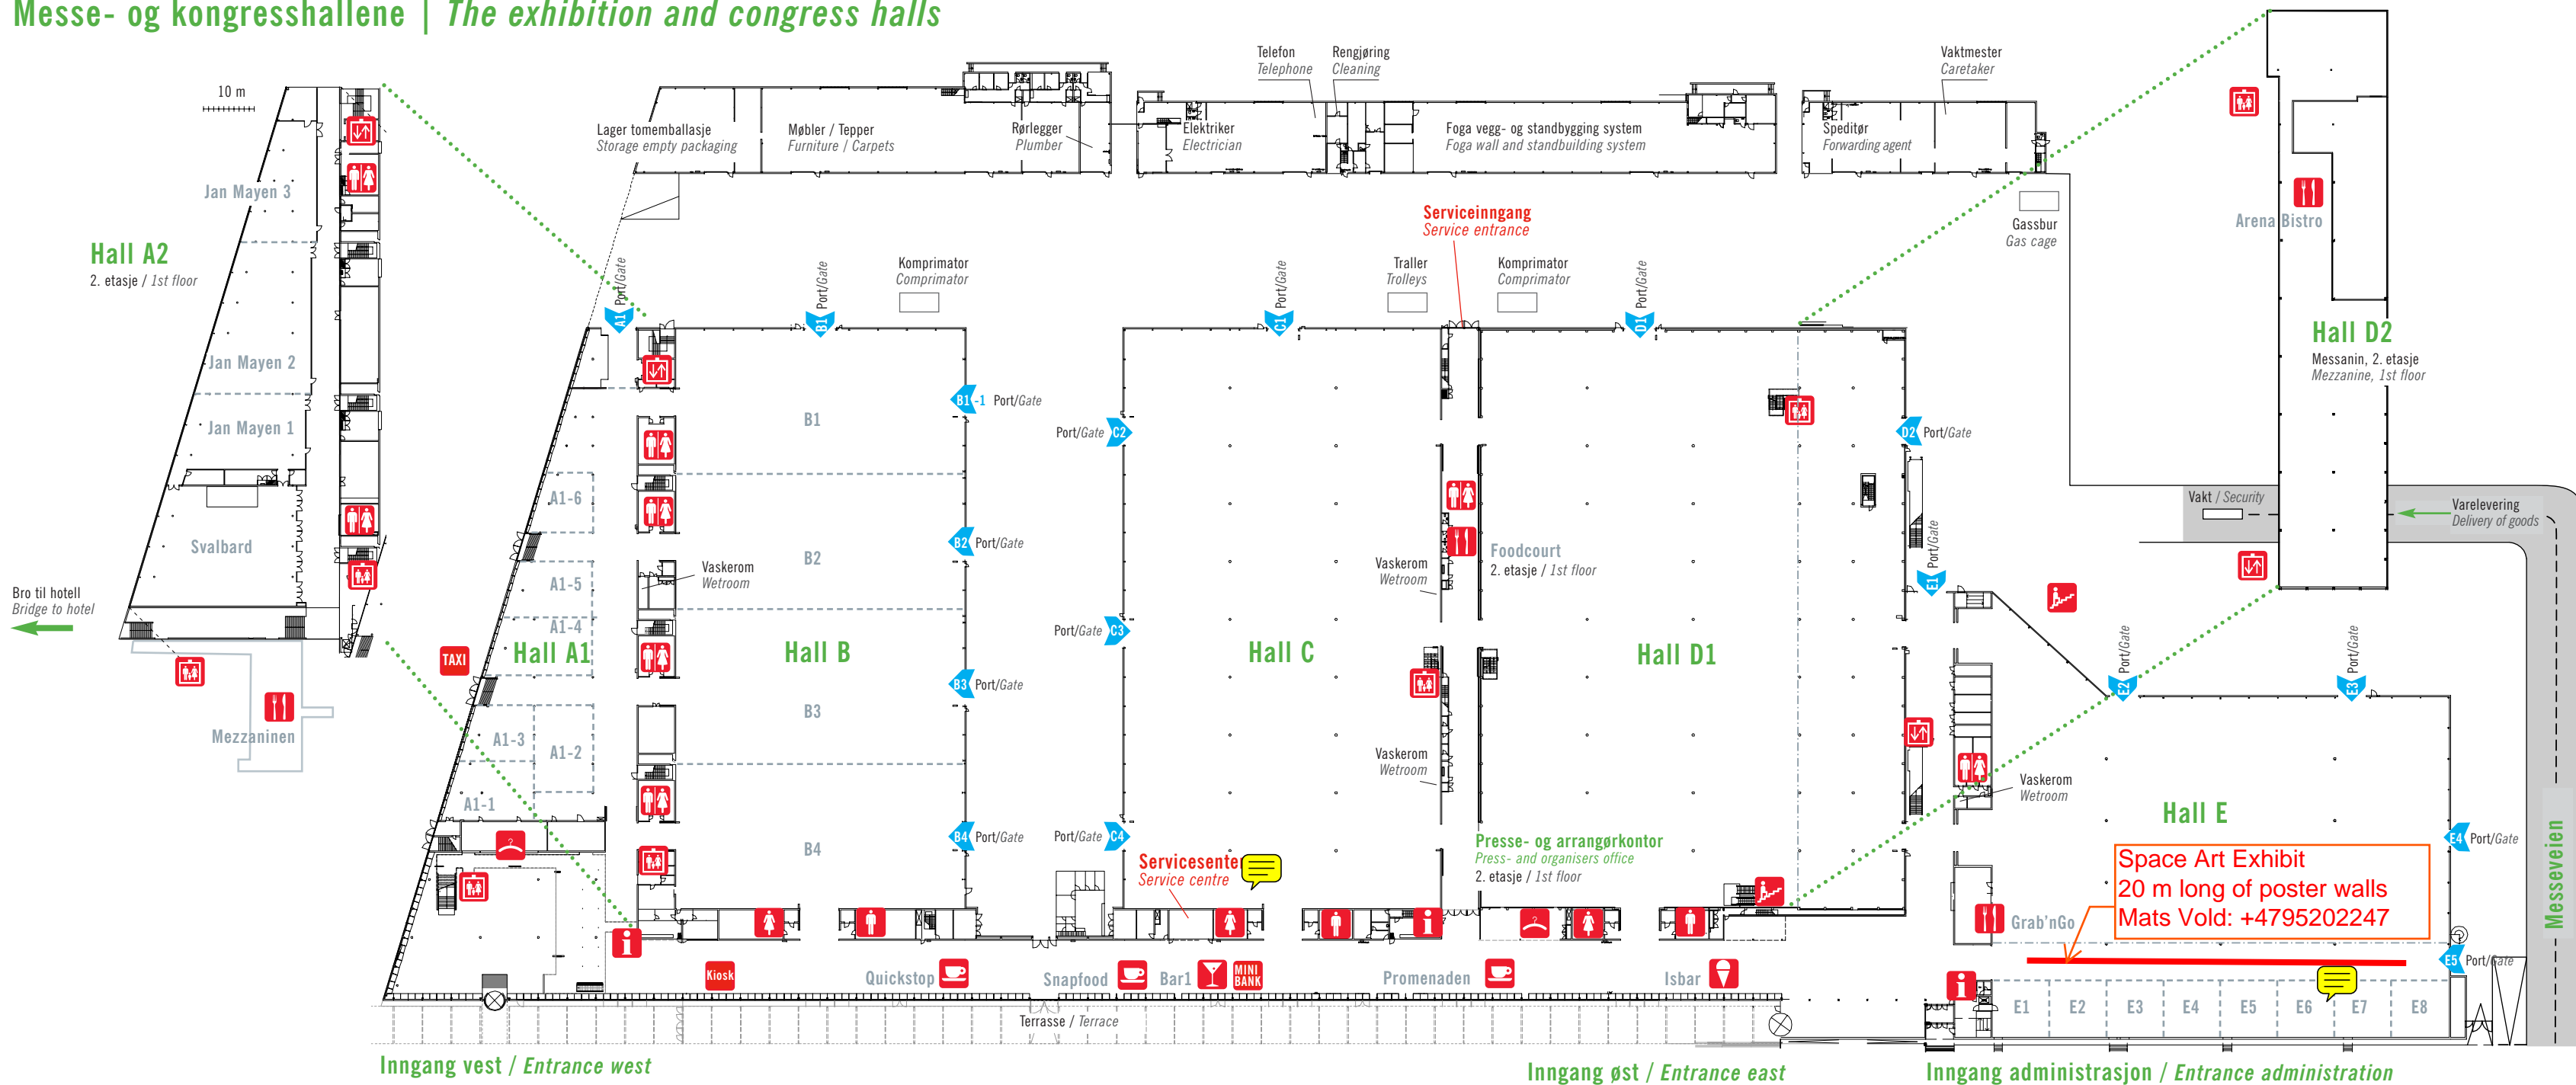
Messe- og kongresshallene | The exhibition and congress halls

10 m

Jan Mayen 3

Hall A2
2. etasje / 1st floor

Jan Mayen 2

Jan Mayen 1

Svalbard

Bro til hotell
Bridge to hotel

Mezzaninen

Lager tomemballasje
Storage empty packaging

Møbler / Tepper
Furniture / Carpets

Rørlegger
Plumber

Telefon
Telephone

Rengjøring
Cleaning

Elektriker
Electrician

Foga vegg- og standbygging system
Foga wall and standbuilding system

Vaktmester
Caretaker

Speditør
Forwarding agent

Gassbur
Gas cage

Arena Bistro

Serviceinngang
Service entrance

Traller
Trolleys

Komprimator
Comprimator

Komprimator
Comprimator

A1 Port/Gate

B1 Port/Gate

C1 Port/Gate

D1 Port/Gate

Hall D2
Messanin, 2. etasje
Mezzanine, 1st floor

B1-1 Port/Gate

B1

Port/Gate C2

D2 Port/Gate

A1-6

A1-5

A1-4

Hall A1

A1-3

A1-2

A1-1

TAXI

Vaskerom
Wetroom

B2

B2 Port/Gate

Hall B

B3 Port/Gate

B3

B4

B4 Port/Gate

Port/Gate C3

Hall C

Port/Gate C4

Vaskerom
Wetroom

Foodcourt
2. etasje / 1st floor

Vaskerom
Wetroom

Hall D1

E1 Port/Gate

Vakt / Security

Varelevering
Delivery of goods

E2 Port/Gate

E3 Port/Gate

Vaskerom
Wetroom

Hall E

E4 Port/Gate

Servicesenter
Service centre

Presse- og arrangørkontor
Press- and organisers office
2. etasje / 1st floor

Space Art Exhibit
20 m long of poster walls
Mats Vold: +4795202247

Grab'nGo

E5 Port/Gate

Messeveien

Kiosk

Quickstop

Snapfood

Bar1

MINI BANK

Promenaden

Isbar

Terrasse / Terrace

E1 E2 E3 E4 E5 E6 E7 E8

Inngang vest / Entrance west

Inngang øst / Entrance east

Inngang administrasjon / Entrance administration